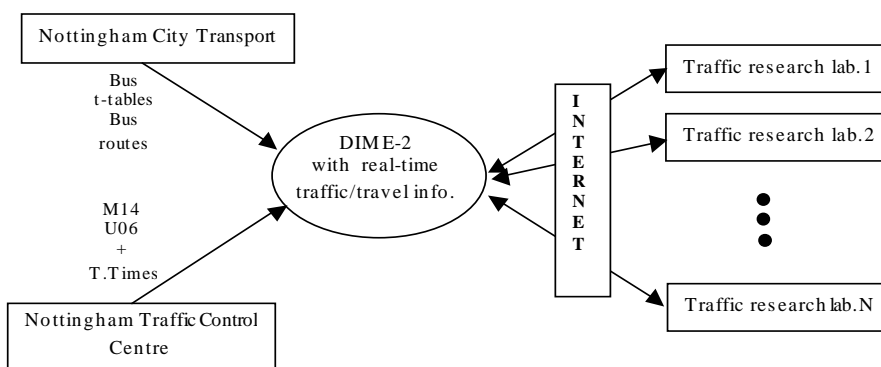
Nottingham City Transport

Bus
t-tables
Bus
routes

DIME-2
with real-time
traffic/travel info.

M14
U06
+
T.Times

Nottingham Traffic Control Centre

I
N
T
E
R
N
E
T

Traffic research lab.1

Traffic research lab.2

Traffic research lab.N